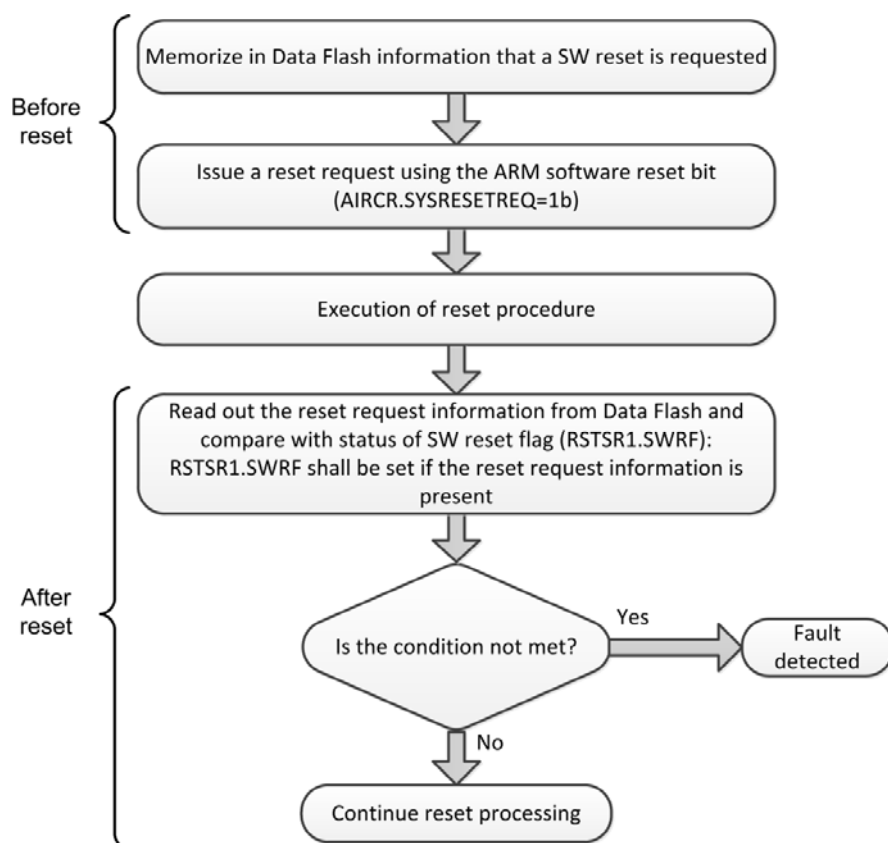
Before reset

Memorize in Data Flash information that a SW reset is requested

Issue a reset request using the ARM software reset bit (AIRCR.SYSRESETREQ=1b)

Execution of reset procedure

After reset

Read out the reset request information from Data Flash and compare with status of SW reset flag (RSTSR1.SWRF): RSTSR1.SWRF shall be set if the reset request information is present

Is the condition not met?

Yes

Fault detected

No

Continue reset processing